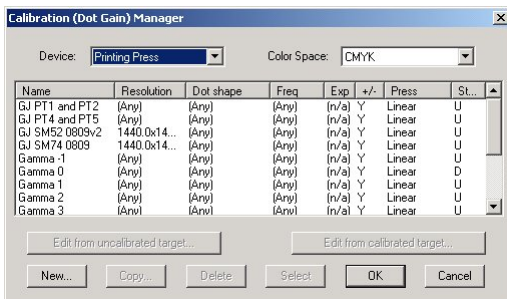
Calibration (Dot Gain) Manager

Device: Printing Press

Color Space: CMYK

| Name | Resolution | Dot shape | Freq | Exp | +/- | Press | St... |
|---|---|---|---|---|---|---|---|
| GJ PT1 and PT2 | (Any) | (Any) | (Any) | (n/a) | Y | Linear | U |
| GJ PT4 and PT5 | (Any) | (Any) | (Any) | (n/a) | Y | Linear | U |
| GJ SM52 0809v2 | 1440.0x14... | (Any) | (Any) | (n/a) | Y | Linear | U |
| GJ SM74 0809 | 1440.0x14... | (Any) | (Any) | (n/a) | Y | Linear | U |
| Gamma -1 | (Any) | (Any) | (Any) | (n/a) | Y | Linear | U |
| Gamma 0 | (Any) | (Any) | (Any) | (n/a) | Y | Linear | D |
| Gamma 1 | (Any) | (Any) | (Any) | (n/a) | Y | Linear | U |
| Gamma 2 | (Any) | (Any) | (Any) | (n/a) | Y | Linear | U |
| Gamma 3 | (Any) | (Any) | (Any) | (n/a) | Y | Linear | U |

Edit from uncalibrated target...

Edit from calibrated target...

New... Copy... Delete Select OK Cancel